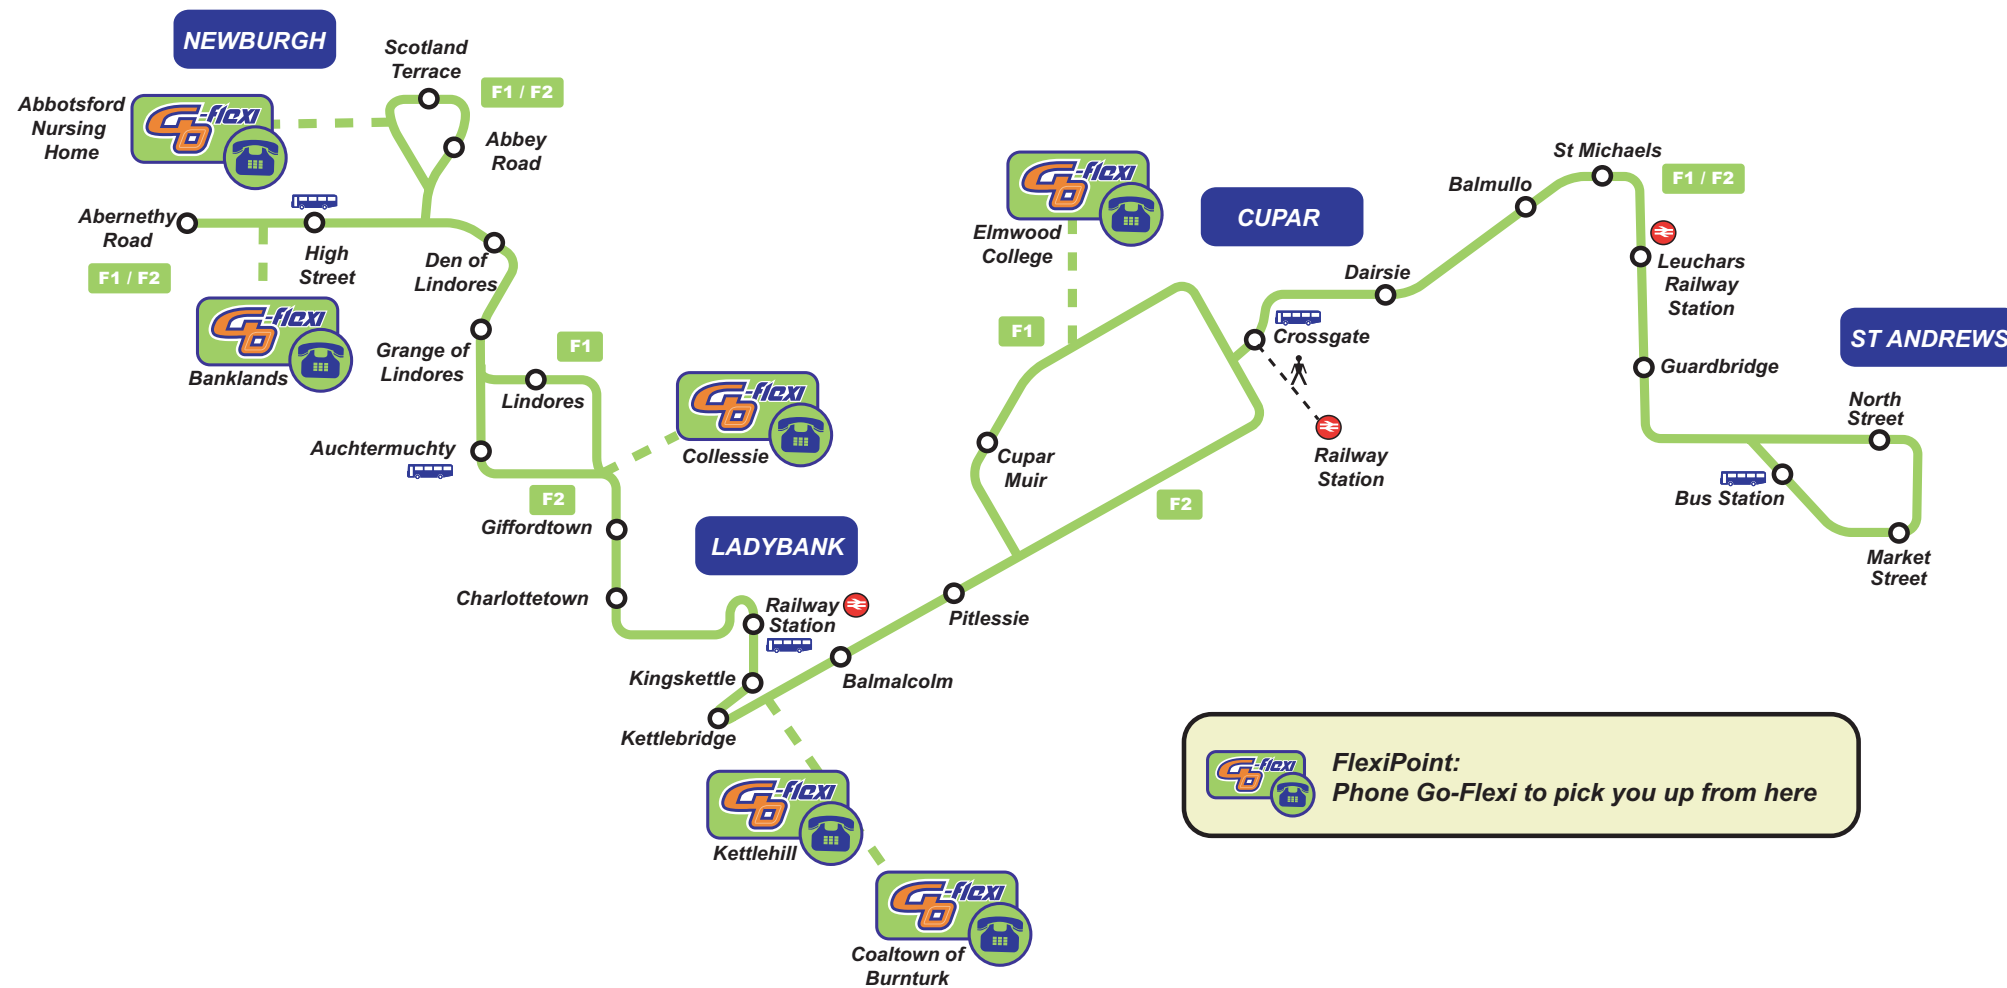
NEWBURGH

Scotland Terrace

F1 / F2

Abbotsford Nursing Home

Go-flexi

Abbey Road

Abernethy Road

High Street

Den of Lindores

F1 / F2

Go-flexi

Banklands

Grange of Lindores

F1

Lindores

Go-flexi

Collessie

Auchtermuchty

F2

Giffordtown

LADYBANK

Charlottetown

Railway Station

Kingskettle

Balmalcolm

Kettlebridge

Go-flexi

Kettlehill

Go-flexi

Coaltown of Burnturk

Go-flexi

Elmwood College

F1

CUPAR

Cupar Muir

F2

Pitlessie

Dairsie

Crossgate

Railway Station

Balmullo

St Michaels

F1 / F2

Leuchars Railway Station

Guardbridge

ST ANDREWS

North Street

Bus Station

Market Street

Go-flexi

FlexiPoint:
Phone Go-Flexi to pick you up from here